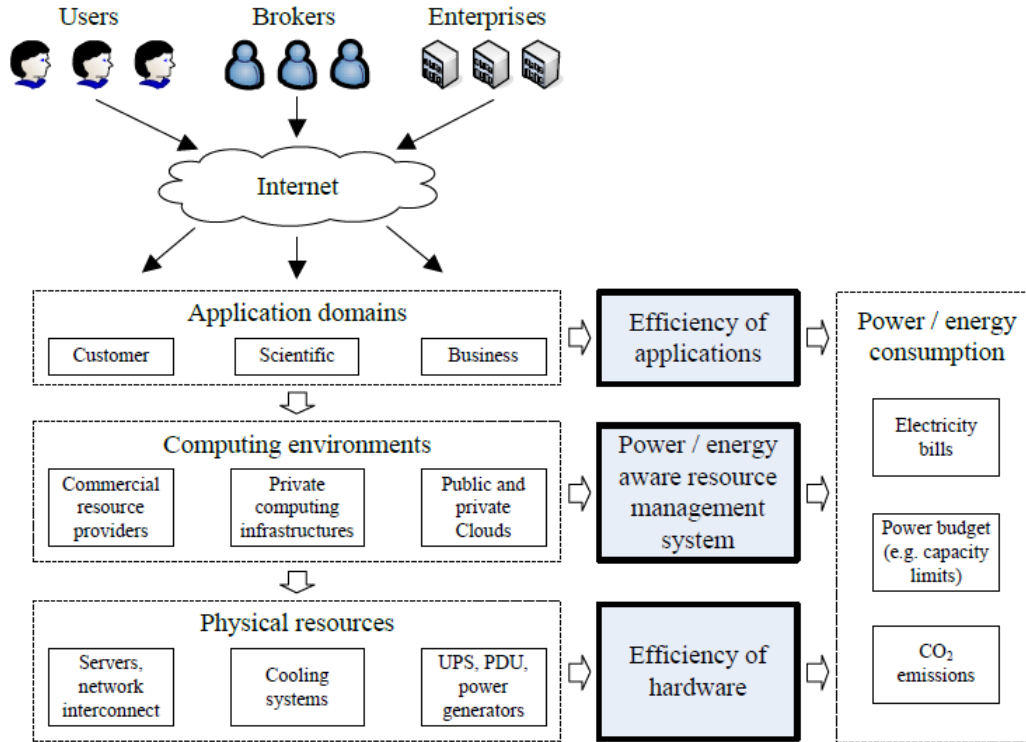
Users

Brokers

Enterprises

Internet

Application domains

Customer

Scientific

Business

Efficiency of applications

Power / energy consumption

Computing environments

Commercial resource providers

Private computing infrastructures

Public and private Clouds

Power / energy aware resource management system

Electricity bills

Power budget (e.g. capacity limits)

Physical resources

Servers, network interconnect

Cooling systems

UPS, PDU, power generators

Efficiency of hardware

$CO_2$ emissions